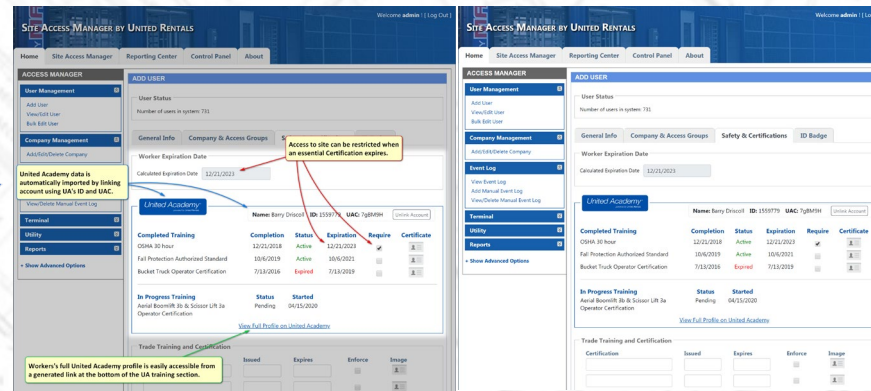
SITE ACCESS MANAGER BY UNITED RENTALS

Welcome admin | [ Log Out ]

Home | Site Access Manager | Reporting Center | Control Panel | About

ACCESS MANAGER

User Management
Add User
View/Edit User
Bulk Edit User

Company Management
Add/Edit/Delete Company

United Academy data is automatically imported by linking account using UA's ID and UAC.

View/Delete Manual Event Log

Terminal
Utility
Reports
+ Show Advanced Options

ADD USER

User Status
Number of users in system: 731

General Info | Company & Access Groups | S

Access to site can be restricted when an essential Certification expires.

Worker Expiration Date
Calculated Expiration Date 12/21/2023

United Academy
Name: Barry Driscoll ID: 1559779 UAC: 7gBM9H Unlink Account

| Completed Training | Completion | Status | Expiration | Require | Certificate |
|---|---|---|---|---|---|
| OSHA 30 hour | 12/21/2018 | Active | 12/21/2023 | | |
| Fall Protection Authorized Standard | 10/6/2019 | Active | 10/6/2021 | | |
| Bucket Truck Operator Certification | 7/13/2016 | Expired | 7/13/2019 | | |

| In Progress Training | Status | Started |
|---|---|---|
| Aerial Boomlift 3b & Scissor Lift 3a Operator Certification | Pending | 04/15/2020 |

View Full Profile on United Academy

Trade Training and Certification
Issued Expires Enforce Image

Worker's full United Academy profile is easily accessible from a generated link at the bottom of the UA training section.

SITE ACCESS MANAGER BY UNITED RENTALS

Welcome admin | [ Lo

Home | Site Access Manager | Reporting Center | Control Panel | About

ACCESS MANAGER

User Management
Add User
View/Edit User
Bulk Edit User

Company Management
Add/Edit/Delete Company

Event Log
View Event Log
Add Manual Event Log
View/Delete Manual Event Log

Terminal
Utility
Reports
+ Show Advanced Options

ADD USER

User Status
Number of users in system: 731

General Info | Company & Access Groups | Safety & Certifications | ID Badge

Worker Expiration Date
Calculated Expiration Date 12/21/2023

United Academy
Name: Barry Driscoll ID: 1559779 UAC: 7gBM9H Unlink Account

| Completed Training | Completion | Status | Expiration | Require | Certificate |
|---|---|---|---|---|---|
| OSHA 30 hour | 12/21/2018 | Active | 12/21/2023 | | |
| Fall Protection Authorized Standard | 10/6/2019 | Active | 10/6/2021 | | |
| Bucket Truck Operator Certification | 7/13/2016 | Expired | 7/13/2019 | | |

| In Progress Training | Status | Started |
|---|---|---|
| Aerial Boomlift 3b & Scissor Lift 3a Operator Certification | Pending | 04/15/2020 |

View Full Profile on United Academy

Trade Training and Certification
| Certification | Issued | Expires | Enforce | Image |
|---|---|---|---|---|